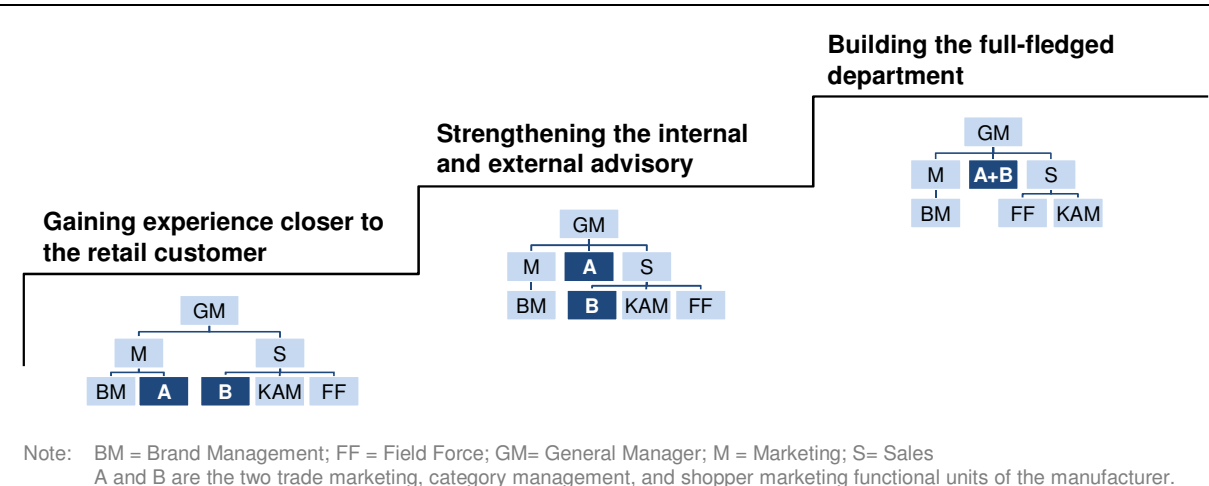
Building the full-fledged department

Strengthening the internal and external advisory

Gaining experience closer to the retail customer

GM
M
S
BM
A
B
KAM
FF

GM
M
A
S
BM
B
KAM
FF

GM
M
A+B
S
BM
FF
KAM

Note: BM = Brand Management; FF = Field Force; GM= General Manager; M = Marketing; S= Sales
A and B are the two trade marketing, category management, and shopper marketing functional units of the manufacturer.